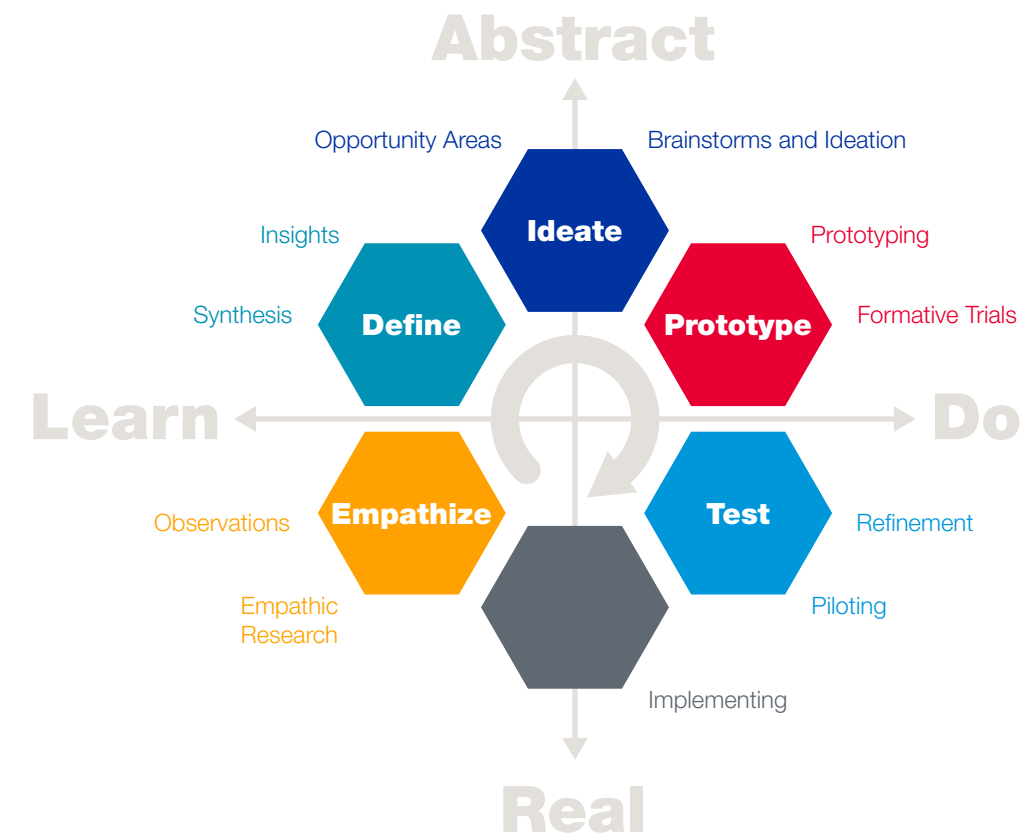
Abstract

Opportunity Areas

Brainstorms and Ideation

Ideate

Insights

Prototyping

Define

Prototype

Synthesis

Formative Trials

Learn

Do

Empathize

Test

Observations

Refinement

Empathic Research

Piloting

Implementing

Real